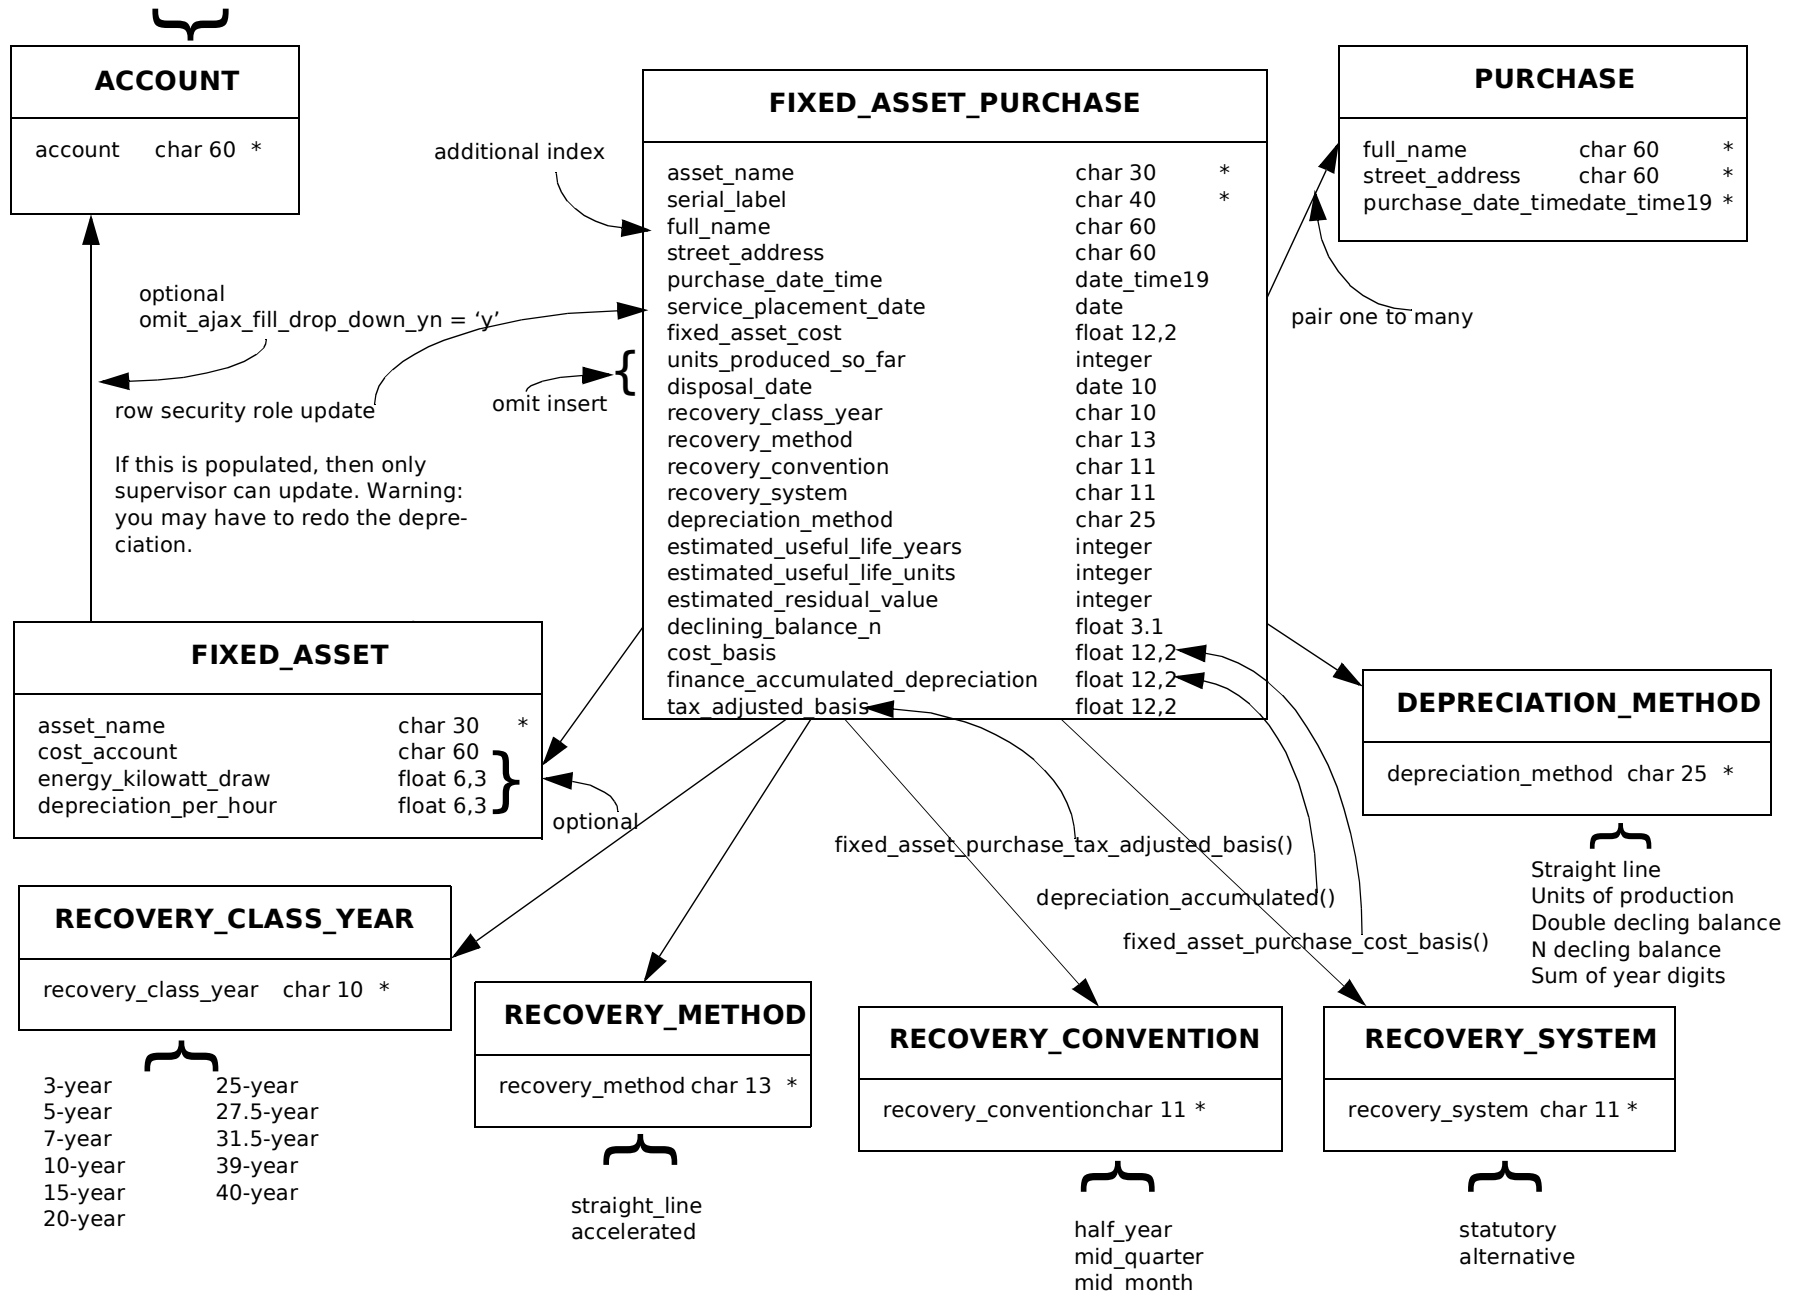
ACCOUNT

account char 60 *

FIXED_ASSET_PURCHASE

additional index

| asset_name | char 30 | * |
|---|---|---|
| serial_label | char 40 | * |
| full_name | char 60 | |
| street_address | char 60 | |
| purchase_date_time | date_time19 | |
| service_placement_date | date | |
| fixed_asset_cost | float 12,2 | |
| units_produced_so_far | integer | |
| disposal_date | date 10 | |
| recovery_class_year | char 10 | |
| recovery_method | char 13 | |
| recovery_convention | char 11 | |
| recovery_system | char 11 | |
| depreciation_method | char 25 | |
| estimated_useful_life_years | integer | |
| estimated_useful_life_units | integer | |
| estimated_residual_value | integer | |
| declining_balance_n | float 3.1 | |
| cost_basis | float 12,2 | |
| finance_accumulated_depreciation | float 12,2 | |
| tax_adjusted_basis | float 12,2 | |

PURCHASE

full_name char 60 *
street_address char 60 *
purchase_date_timedate_time19 *

pair one to many

optional
omit_ajax_fill_drop_down_yn = 'y'

row security role update

omit insert

If this is populated, then only supervisor can update. Warning: you may have to redo the depreciation.

FIXED_ASSET

| asset_name | char 30 | * |
|---|---|---|
| cost_account | char 60 | |
| energy_kilowatt_draw | float 6,3 | |
| depreciation_per_hour | float 6,3 | |

optional

DEPRECIATION_METHOD

depreciation_method char 25 *

Straight line
Units of production
Double decling balance
N decling balance
Sum of year digits

fixed_asset_purchase_tax_adjusted_basis()

depreciation_accumulated()

fixed_asset_purchase_cost_basis()

RECOVERY_CLASS_YEAR

recovery_class_year char 10 *

3-year
5-year
7-year
10-year
15-year
20-year

25-year
27.5-year
31.5-year
39-year
40-year

RECOVERY_METHOD

recovery_method char 13 *

straight_line
accelerated

RECOVERY_CONVENTION

recovery_conventionchar 11 *

half_year
mid_quarter
mid_month

RECOVERY_SYSTEM

recovery_system char 11 *

statutory
alternative